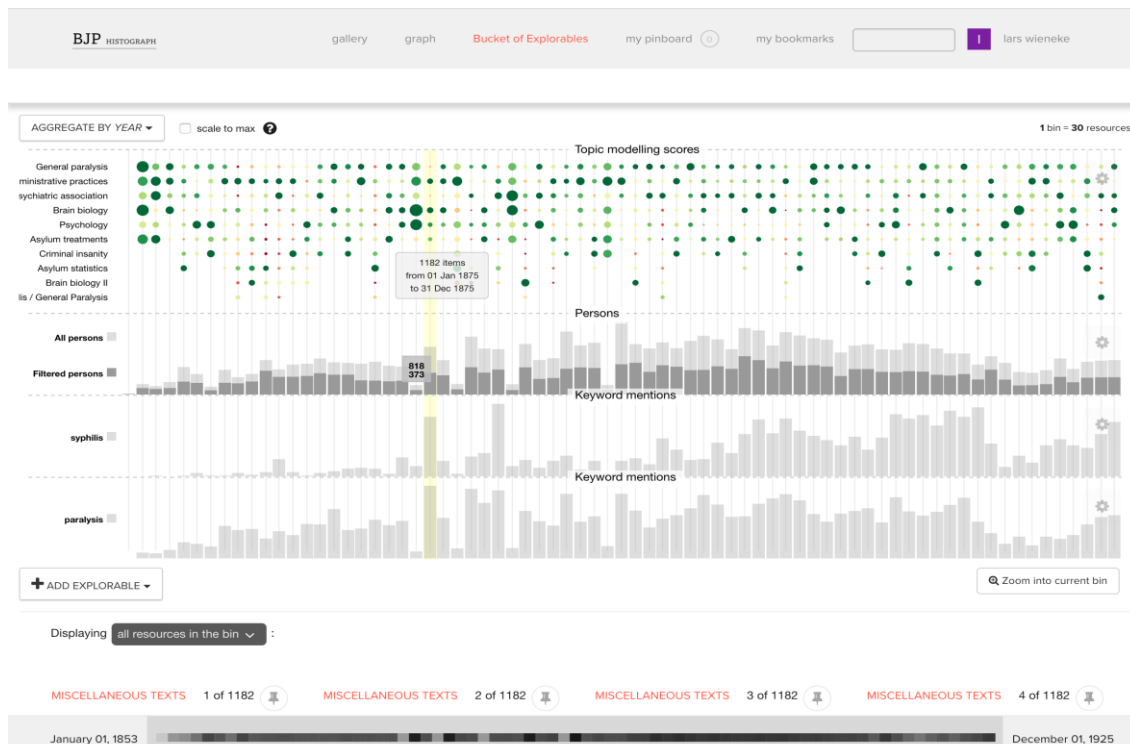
BJP HISTOGRAPH

gallery graph Bucket of Explorables my pinboard 0 my bookmarks I lars wieneke

AGGREGATE BY YEAR scale to max ?

1 bin = 30 resources

Topic modelling scores

General paralysis
ministrative practices
sychiatric association
Brain biology
Psychology
Asylum treatments
Criminal insanity
Asylum statistics
Brain biology II
lis / General Paralysis

1182 items
from 01 Jan 1875
to 31 Dec 1875

Persons

All persons
Filtered persons

818
373

Keyword mentions

syphilis

Keyword mentions

paralysis

ADD EXPLORABLE

Zoom into current bin

Displaying all resources in the bin :

MISCELLANEOUS TEXTS 1 of 1182 MISCELLANEOUS TEXTS 2 of 1182 MISCELLANEOUS TEXTS 3 of 1182 MISCELLANEOUS TEXTS 4 of 1182

January 01, 1853 December 01, 1925